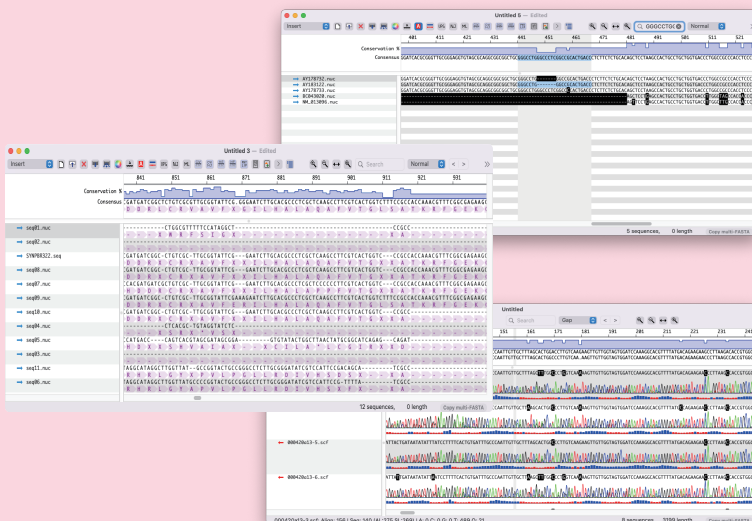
Untitled 5 — Edited

Insert

GGGCCTGC

Normal

401 411 421 431 441 451 461 471 481 491 501 511 521

Conservation %

Consensus

AY178732.nuc
AY183322.nuc
AY178733.nuc
BC043028.nuc
NM_013096.nuc

5 sequences, 0 length

Copy multi-FASTA

Untitled 3 — Edited

Insert

Search

Normal

841 851 861 871 881 891 901 911 921 931

Conservation %

Consensus

seq01.nuc
seq02.nuc
SYNP08322.seq
seq08.nuc
seq07.nuc
seq09.nuc
seq10.nuc
seq04.nuc
seq05.nuc
seq03.nuc
seq11.nuc
seq06.nuc

12 sequences, 0 length

Copy multi-FASTA

Untitled

Search

Gap

151 161 171 181 191 201 211 221 231 241

000420a13-5.scf
000420a13-6.scf

8 sequences, 2199 length

Copy multi-FASTA